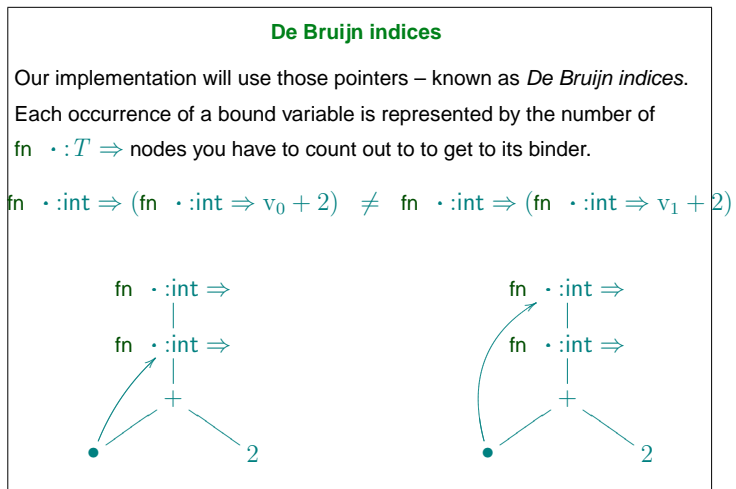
De Bruijn indices

Our implementation will use those pointers – known as *De Bruijn indices*.

Each occurrence of a bound variable is represented by the number of fn $\cdot : T \Rightarrow$ nodes you have to count out to to get to its binder.

fn $\cdot$:int $\Rightarrow$ (fn $\cdot$:int $\Rightarrow$ $v_0 + 2$) $\neq$ fn $\cdot$:int $\Rightarrow$ (fn $\cdot$:int $\Rightarrow$ $v_1 + 2$)

fn $\cdot$:int $\Rightarrow$
fn $\cdot$:int $\Rightarrow$
$+$
$\bullet$ 2

fn $\cdot$:int $\Rightarrow$
fn $\cdot$:int $\Rightarrow$
$+$
$\bullet$ 2